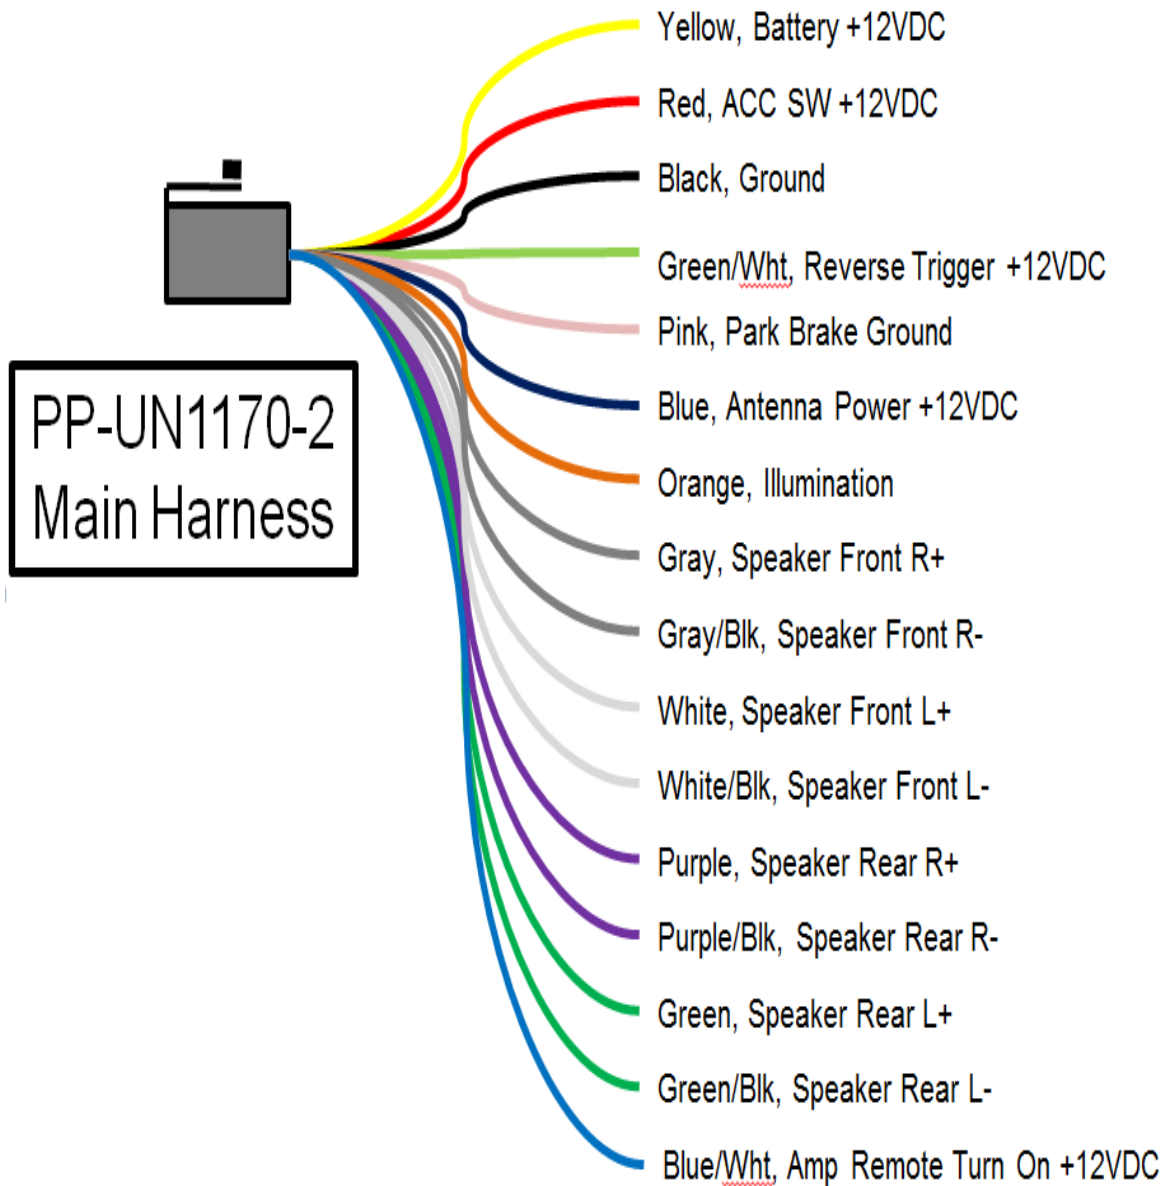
PP-UN1170-2
Main Harness

Yellow, Battery +12VDC
Red, ACC SW +12VDC
Black, Ground
Green/Wht, Reverse Trigger +12VDC
Pink, Park Brake Ground
Blue, Antenna Power +12VDC
Orange, Illumination
Gray, Speaker Front R+
Gray/Blk, Speaker Front R-
White, Speaker Front L+
White/Blk, Speaker Front L-
Purple, Speaker Rear R+
Purple/Blk, Speaker Rear R-
Green, Speaker Rear L+
Green/Blk, Speaker Rear L-
Blue/Wht, Amp Remote Turn On +12VDC